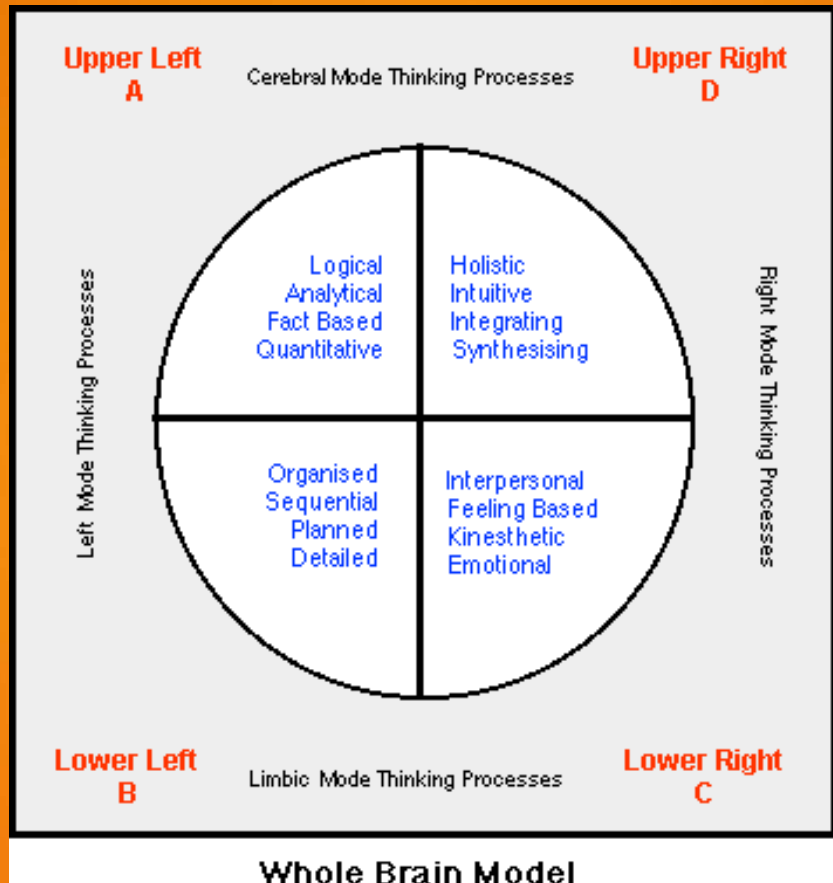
Upper Left
A

Cerebral Mode Thinking Processes

Upper Right
D

Left Mode Thinking Processes

Logical
Analytical
Fact Based
Quantitative

Holistic
Intuitive
Integrating
Synthesising

Right Mode Thinking Processes

Organised
Sequential
Planned
Detailed

Interpersonal
Feeling Based
Kinesthetic
Emotional

Lower Left
B

Limbic Mode Thinking Processes

Lower Right
C

Whole Brain Model